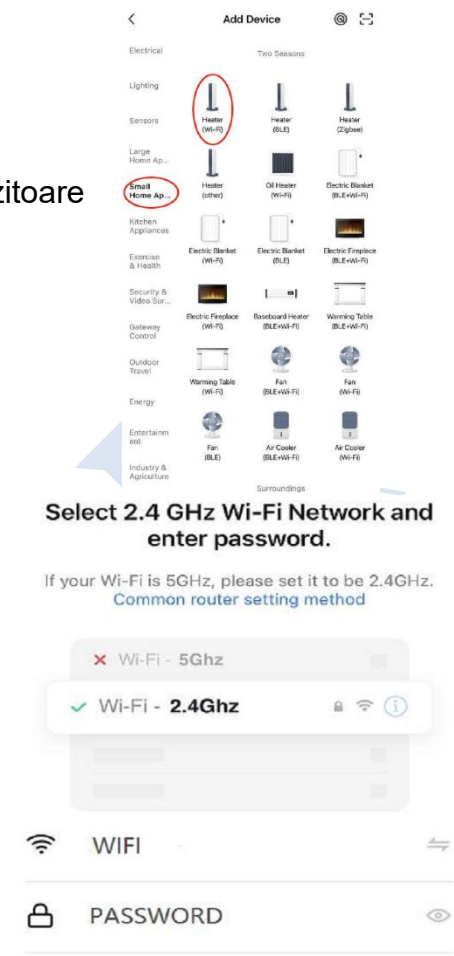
Add Device

Electrical
Lighting
Sensors
Large Home Ap...
Small Home Ap...
Kitchen Appliances
Exercise & Health
Security & Video Sur...
Gateway Control
Outdoor Travel
Energy
Entertainment
Industry & Agriculture

Two Seasons

Heater (Wi-Fi)
Heater (BLE)
Heater (Zigbee)
Heater (other)
Oil Heater (Wi-Fi)
Electric Blanket (BLE+Wi-Fi)
Electric Blanket (Wi-Fi)
Electric Blanket (BLE)
Electric Fireplace (BLE+Wi-Fi)
Electric Fireplace (Wi-Fi)
Baseboard Heater (BLE+Wi-Fi)
Warming Table (BLE+Wi-Fi)
Warming Table (Wi-Fi)
Fan (BLE+Wi-Fi)
Fan (Wi-Fi)
Fan (BLE)
Air Cooler (BLE+Wi-Fi)
Air Cooler (Wi-Fi)

Surroundings

zitoare

Select 2.4 GHz Wi-Fi Network and enter password.

If your Wi-Fi is 5GHz, please set it to be 2.4GHz.
Common router setting method

Wi-Fi - 5Ghz
Wi-Fi - 2.4Ghz

WIFI
PASSWORD